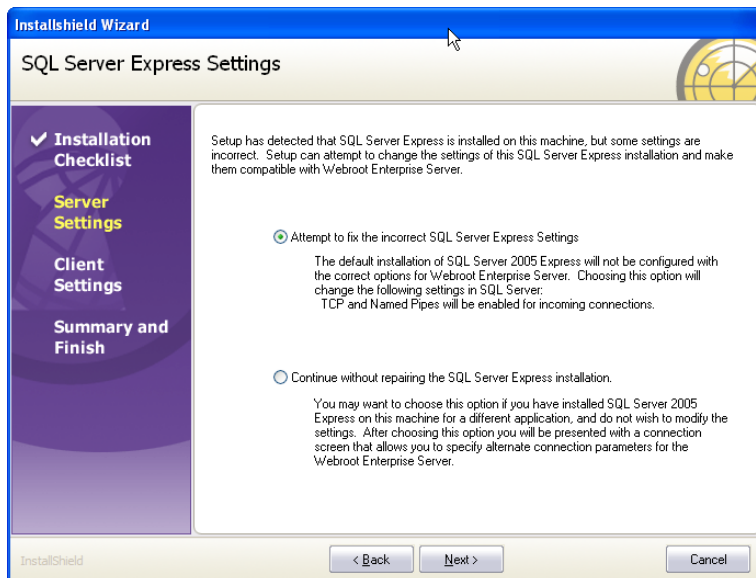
InstallShield Wizard

SQL Server Express Settings

✓ Installation Checklist

Server Settings

Client Settings

Summary and Finish

Setup has detected that SQL Server Express is installed on this machine, but some settings are incorrect. Setup can attempt to change the settings of this SQL Server Express installation and make them compatible with Webroot Enterprise Server.

Attempt to fix the incorrect SQL Server Express Settings

The default installation of SQL Server 2005 Express will not be configured with the correct options for Webroot Enterprise Server. Choosing this option will change the following settings in SQL Server:
TCP and Named Pipes will be enabled for incoming connections.

Continue without repairing the SQL Server Express installation.

You may want to choose this option if you have installed SQL Server 2005 Express on this machine for a different application, and do not wish to modify the settings. After choosing this option you will be presented with a connection screen that allows you to specify alternate connection parameters for the Webroot Enterprise Server.

InstallShield

< Back

Next >

Cancel